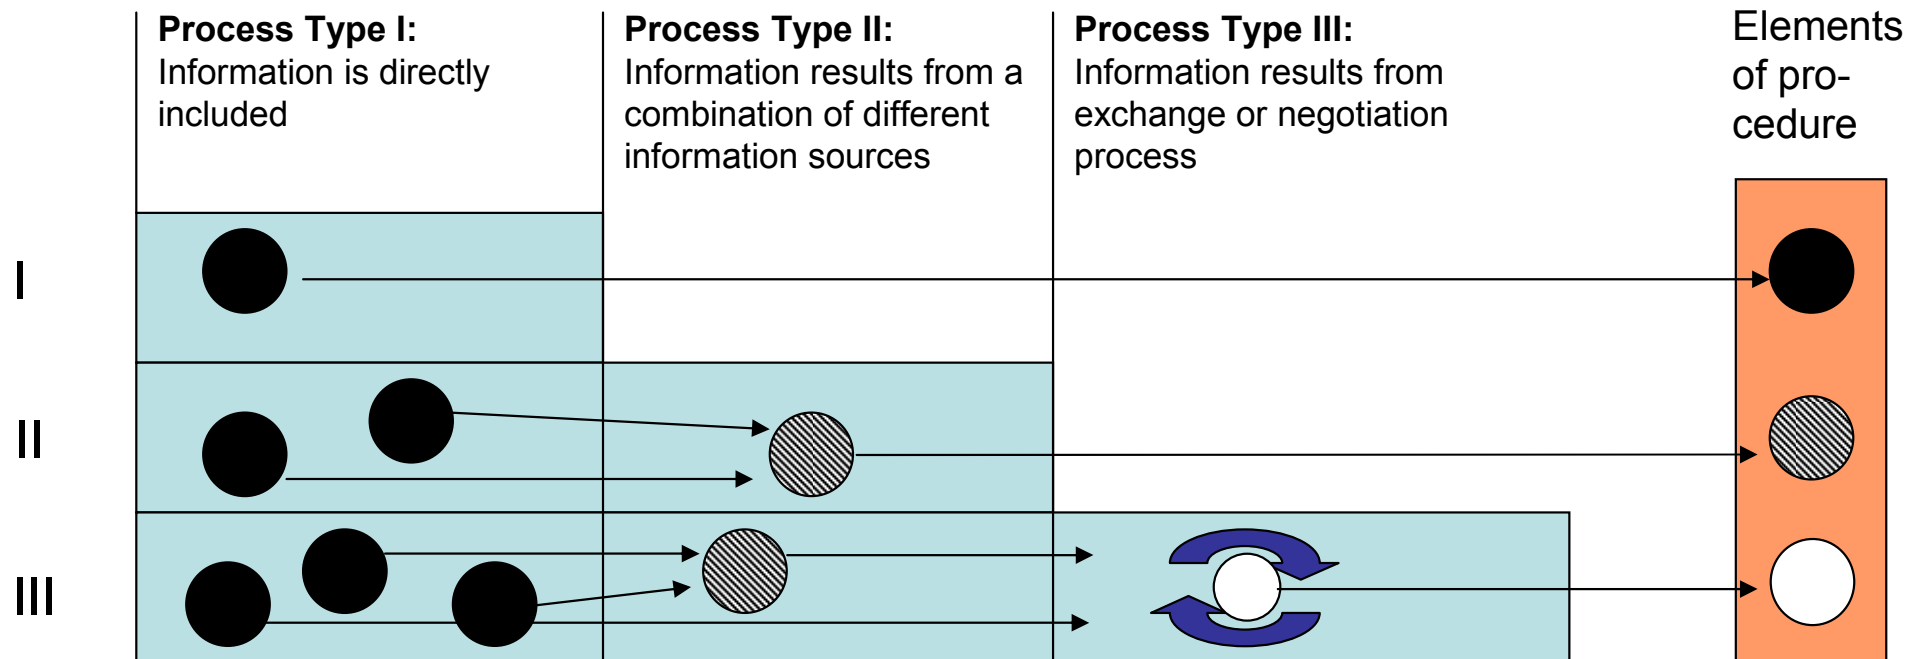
**Process Type I:** Information is directly included

**Process Type II:** Information results from a combination of different information sources

**Process Type III:** Information results from exchange or negotiation process

Elements of procedure

I

II

III